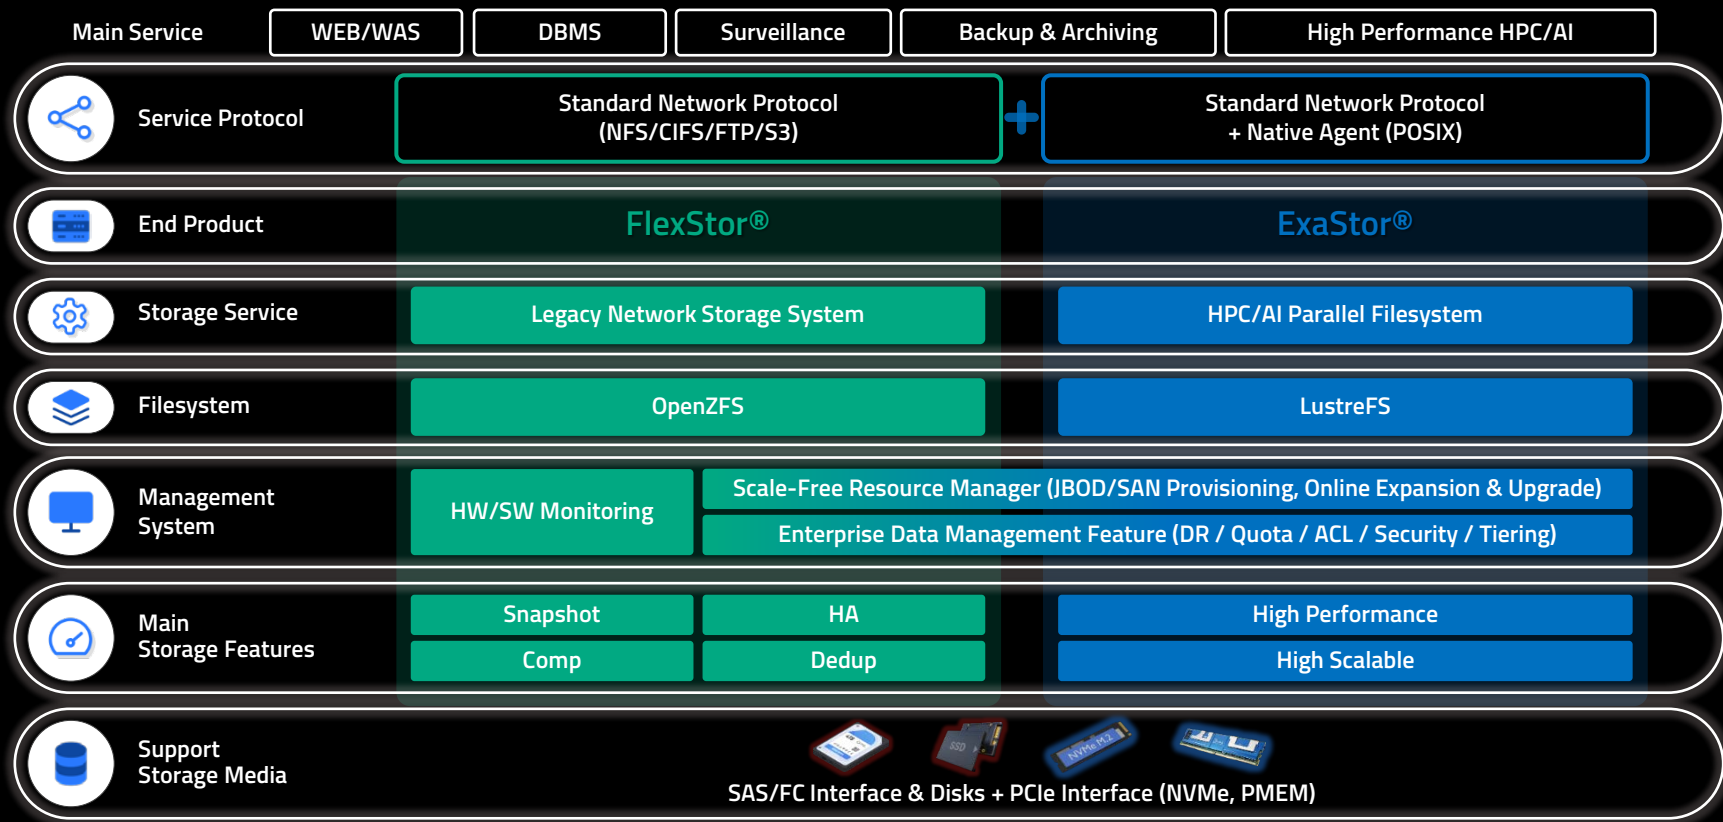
Main Service

WEB/WAS

DBMS

Surveillance

Backup & Archiving

High Performance HPC/AI

Service Protocol

Standard Network Protocol (NFS/CIFS/FTP/S3)

+

Standard Network Protocol + Native Agent (POSIX)

End Product

FlexStor®

ExaStor®

Storage Service

Legacy Network Storage System

HPC/AI Parallel Filesystem

Filesystem

OpenZFS

LustreFS

Management System

HW/SW Monitoring

Scale-Free Resource Manager (JBOD/SAN Provisioning, Online Expansion & Upgrade)

Enterprise Data Management Feature (DR / Quota / ACL / Security / Tiering)

Main Storage Features

Snapshot

HA

High Performance

Comp

Dedup

High Scalable

Support Storage Media

SSD

NVMe M.2

SAS/FC Interface & Disks + PCIe Interface (NVMe, PMEM)